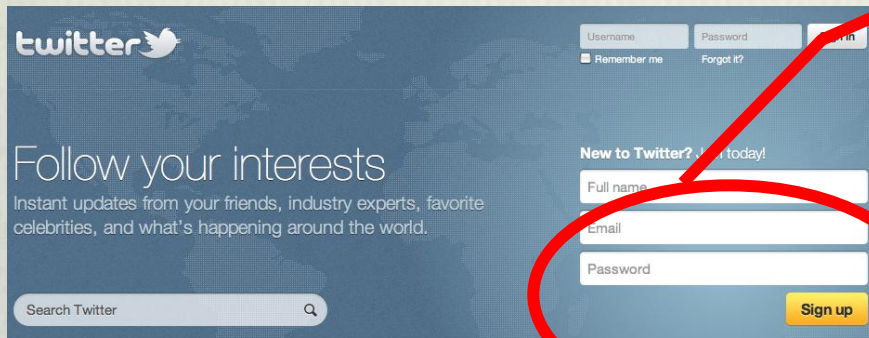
twitter

Username
Password
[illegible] in
Remember me
Forgot it?

Follow your interests

Instant updates from your friends, industry experts, favorite celebrities, and what's happening around the world.

New to Twitter? J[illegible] today!

Full name

Email

Password

Sign up

Search Twitter